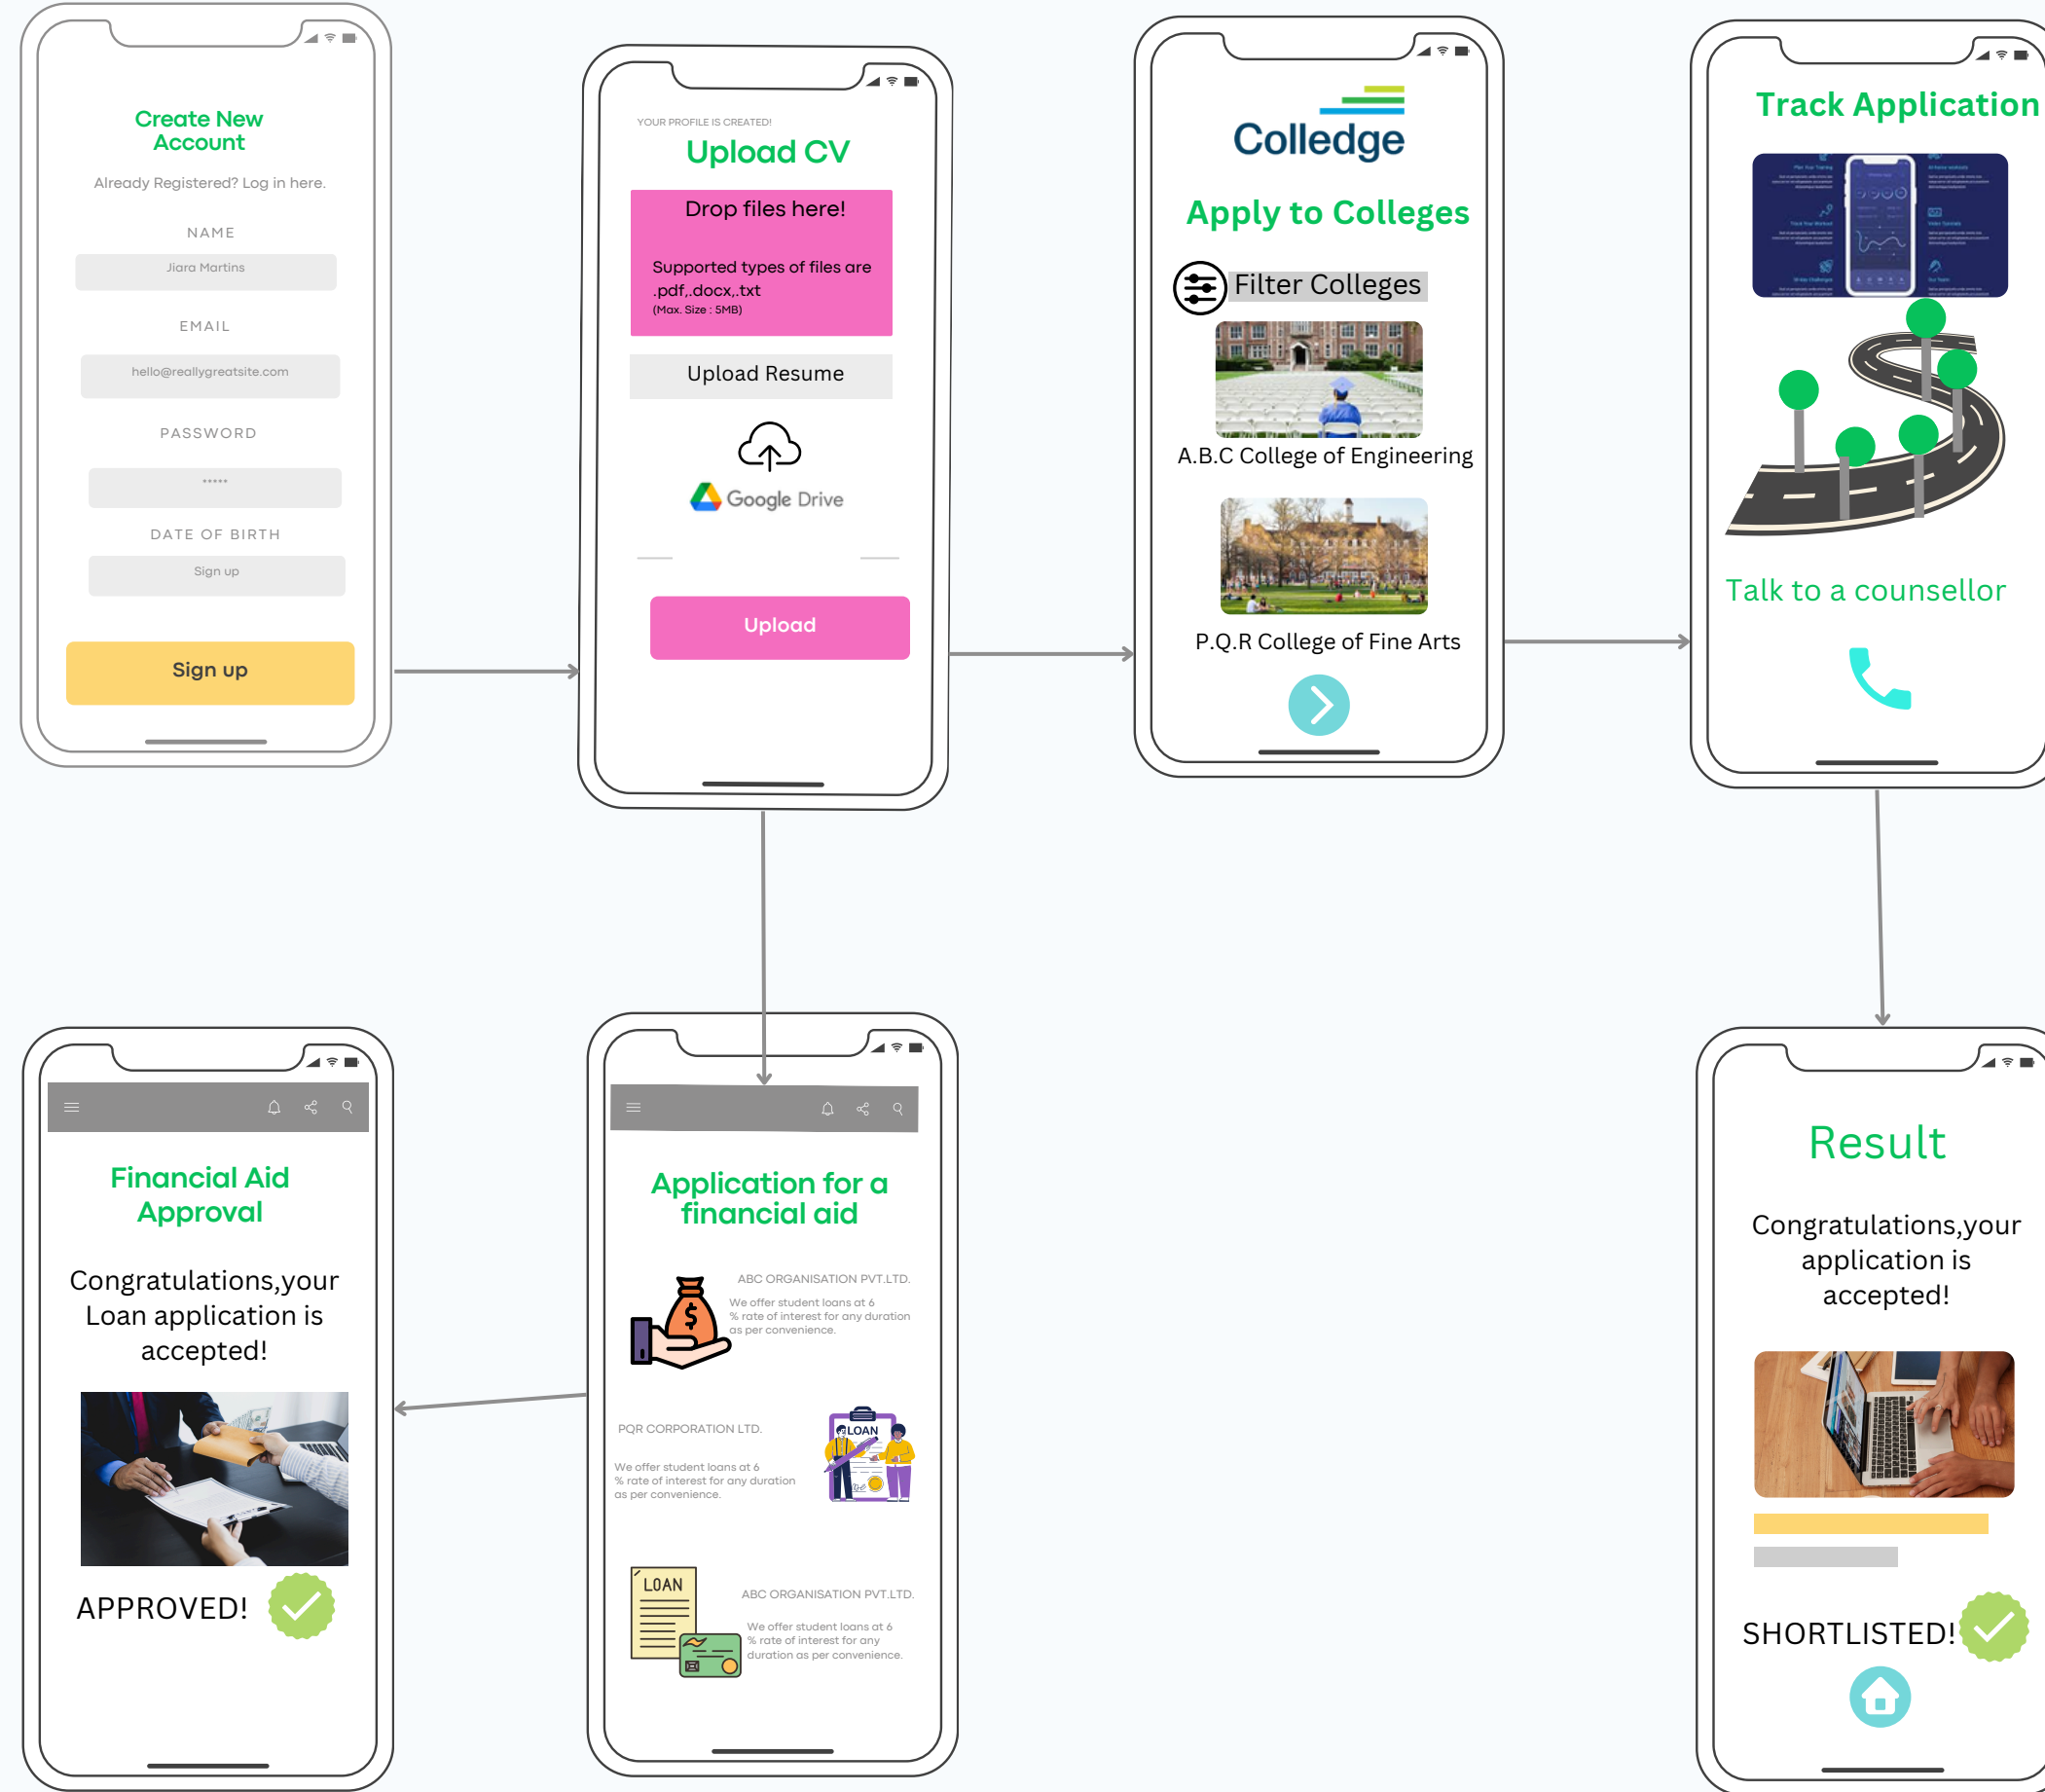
Create New Account

Already Registered? Log in here.

NAME

Jiara Martins

EMAIL

hello@reallygreatsite.com

PASSWORD

*****

DATE OF BIRTH

Sign up

Sign up

YOUR PROFILE IS CREATED!

Upload CV

Drop files here!

Supported types of files are .pdf,.docx,.txt
(Max. Size : 5MB)

Upload Resume

Google Drive

Upload

Colledge

Apply to Colleges

Filter Colleges

A.B.C College of Engineering

P.Q.R College of Fine Arts

Track Application

Talk to a counsellor

Financial Aid Approval

Congratulations,your Loan application is accepted!

APPROVED!

Application for a financial aid

ABC ORGANISATION PVT.LTD.

We offer student loans at 6 % rate of interest for any duration as per convenience.

PQR CORPORATION LTD.

We offer student loans at 6 % rate of interest for any duration as per convenience.

LOAN

LOAN

ABC ORGANISATION PVT.LTD.

We offer student loans at 6 % rate of interest for any duration as per convenience.

Result

Congratulations,your application is accepted!

SHORTLISTED!